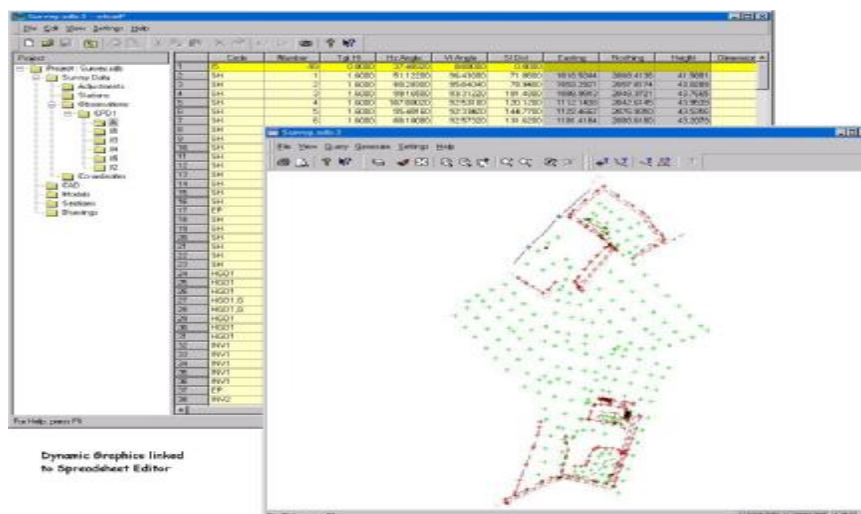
Survey.sdb:1 - sdbedit

File Edit View Settings Help

Project

Project : Survey.sdb
Survey Data
Adjustments
Stations
Observations
SPD1
Coordinates
CAD
Models
Sections
Drawings

| | Code | Number | Tgt Ht | Hz Angle | Vt Angle | Sl Dist | Easting | Northing | Height | Dimension |
|---|---|---|---|---|---|---|---|---|---|---|
| 1 | IS | 90 | 0.0000 | 37.4652 | 90.0000 | 0.0000 | | | | |
| 2 | SH | 1 | 1.6000 | 51.1220 | 96.4300 | 71.8560 | 1015.5344 | 3893.4135 | 41.9081 | |
| 3 | SH | 2 | 1.6000 | 69.2800 | 95.6434 | 70.9460 | 1050.2921 | 3887.6174 | 43.8289 | |
| 4 | SH | 3 | 1.6000 | 99.1650 | 93.2122 | 101.4580 | 1086.9962 | 2848.3721 | 43.7645 | |
| 5 | SH | 4 | 1.6000 | 167.8802 | 92.5310 | 120.1250 | 1112.1400 | 2842.6145 | 43.9535 | |
| 6 | SH | 5 | 1.6000 | 95.4810 | 92.3362 | 148.7750 | 1125.4647 | 2876.3080 | 43.5295 | |
| 7 | SH | 6 | 1.6000 | 89.1800 | 92.5732 | 131.6250 | 1136.4184 | 2880.8180 | 43.2075 | |
| 8 | SH | | | | | | | | | |
| 9 | SH | | | | | | | | | |
| 10 | SH | | | | | | | | | |
| 11 | SH | | | | | | | | | |
| 12 | SH | | | | | | | | | |
| 13 | SH | | | | | | | | | |
| 14 | SH | | | | | | | | | |
| 15 | SH | | | | | | | | | |
| 16 | SH | | | | | | | | | |
| 17 | FP | | | | | | | | | |
| 18 | SH | | | | | | | | | |
| 19 | SH | | | | | | | | | |
| 20 | SH | | | | | | | | | |
| 21 | SH | | | | | | | | | |
| 22 | SH | | | | | | | | | |
| 23 | SH | | | | | | | | | |
| 24 | HGD1 | | | | | | | | | |
| 25 | HGD1 | | | | | | | | | |
| 26 | HGD1 | | | | | | | | | |
| 27 | HGD1.G | | | | | | | | | |
| 28 | HGD1.G | | | | | | | | | |
| 29 | HGD1 | | | | | | | | | |
| 30 | HGD1 | | | | | | | | | |
| 31 | HGD1 | | | | | | | | | |
| 32 | INV1 | | | | | | | | | |
| 33 | INV1 | | | | | | | | | |
| 34 | INV1 | | | | | | | | | |
| 35 | INV1 | | | | | | | | | |
| 36 | INV1 | | | | | | | | | |
| 37 | FP | | | | | | | | | |
| 38 | INV2 | | | | | | | | | |

For Help, press F1

Survey.sdb:2

File View Query Generate Settings Help

Dynamic Graphics linked to Spreadsheet Editor